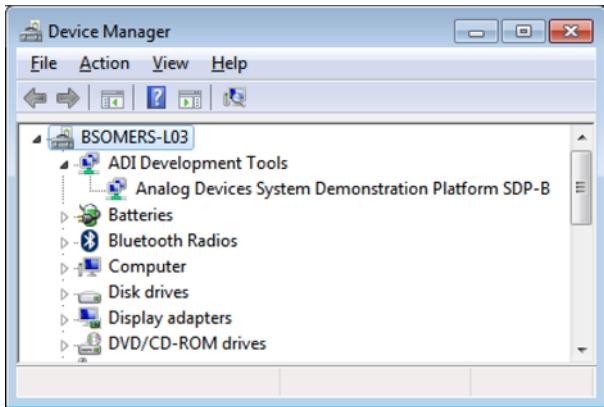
Device Manager

File Action View Help

BSOMERS-L03
ADI Development Tools
Analog Devices System Demonstration Platform SDP-B
Batteries
Bluetooth Radios
Computer
Disk drives
Display adapters
DVD/CD-ROM drives